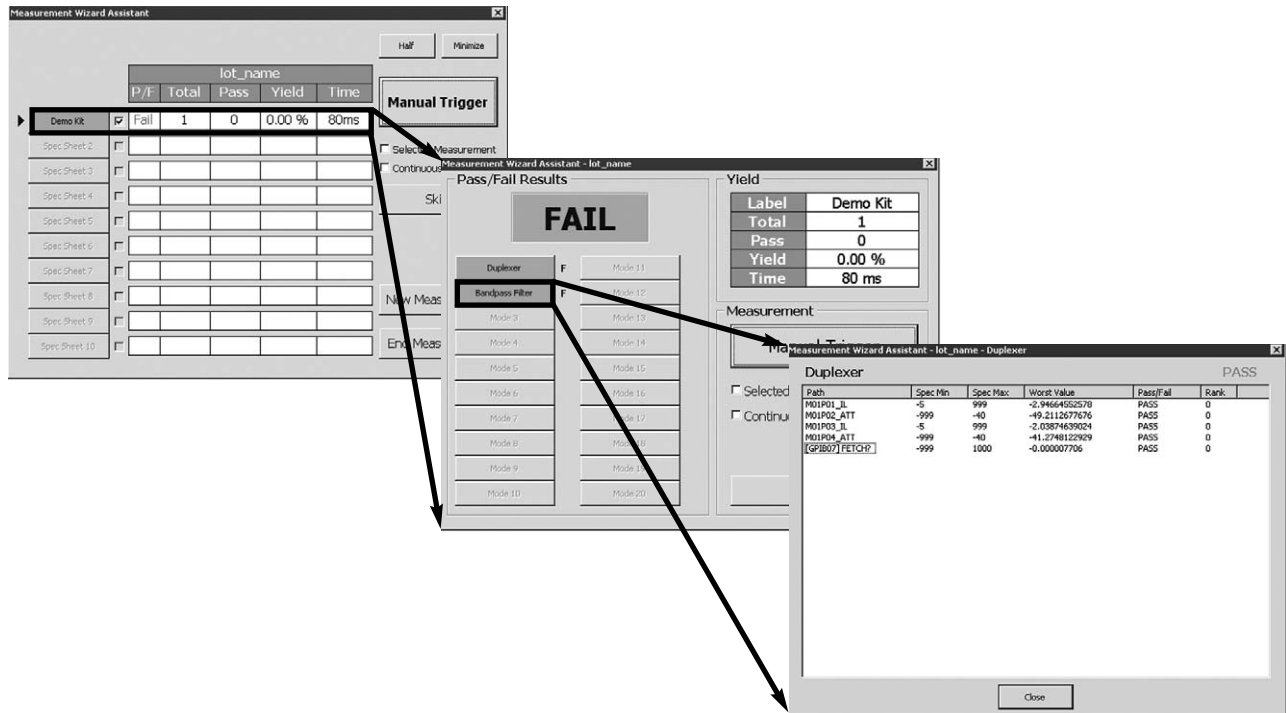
Measurement Wizard Assistant

Half Minimize

| | | lot_name | | | | |
|---|---|---|---|---|---|---|
| | P/F | Total | Pass | Yield | Time |
| Demo Kit | Fail | 1 | 0 | 0.00 % | 80ms |
| Spec Sheet 2 | | | | | |
| Spec Sheet 3 | | | | | |
| Spec Sheet 4 | | | | | |
| Spec Sheet 5 | | | | | |
| Spec Sheet 6 | | | | | |
| Spec Sheet 7 | | | | | |
| Spec Sheet 8 | | | | | |
| Spec Sheet 9 | | | | | |
| Spec Sheet 10 | | | | | |

Manual Trigger

Selected Measurement
Continuous
Ski
New Meas
End Meas

Measurement Wizard Assistant - lot_name

Pass/Fail Results

FAIL

Duplexer F
Bandpass Filter F
Mode 3
Mode 4
Mode 5
Mode 6
Mode 7
Mode 8
Mode 9
Mode 10
Mode 11
Mode 12
Mode 13
Mode 14
Mode 15
Mode 16
Mode 17
Mode 18
Mode 19
Mode 20

Yield

| Label | Demo Kit |
|---|---|
| Total | 1 |
| Pass | 0 |
| Yield | 0.00 % |
| Time | 80 ms |

Measurement
Manual Trigger
Selected
Continu

Measurement Wizard Assistant - lot_name - Duplexer

Duplexer PASS

| Path | Spec Min | Spec Max | Worst Value | Pass/Fail | Rank |
|---|---|---|---|---|---|
| M01P01_IL | -5 | 999 | -2.94664552578 | PASS | 0 |
| M01P02_ATT | -999 | -40 | -49.2112677676 | PASS | 0 |
| M01P03_IL | -5 | 999 | -2.03874639024 | PASS | 0 |
| M01P04_ATT | -999 | -40 | -41.2748122929 | PASS | 0 |
| [GPIB07] FETCH? | -999 | 1000 | -0.000007706 | PASS | 0 |

Close